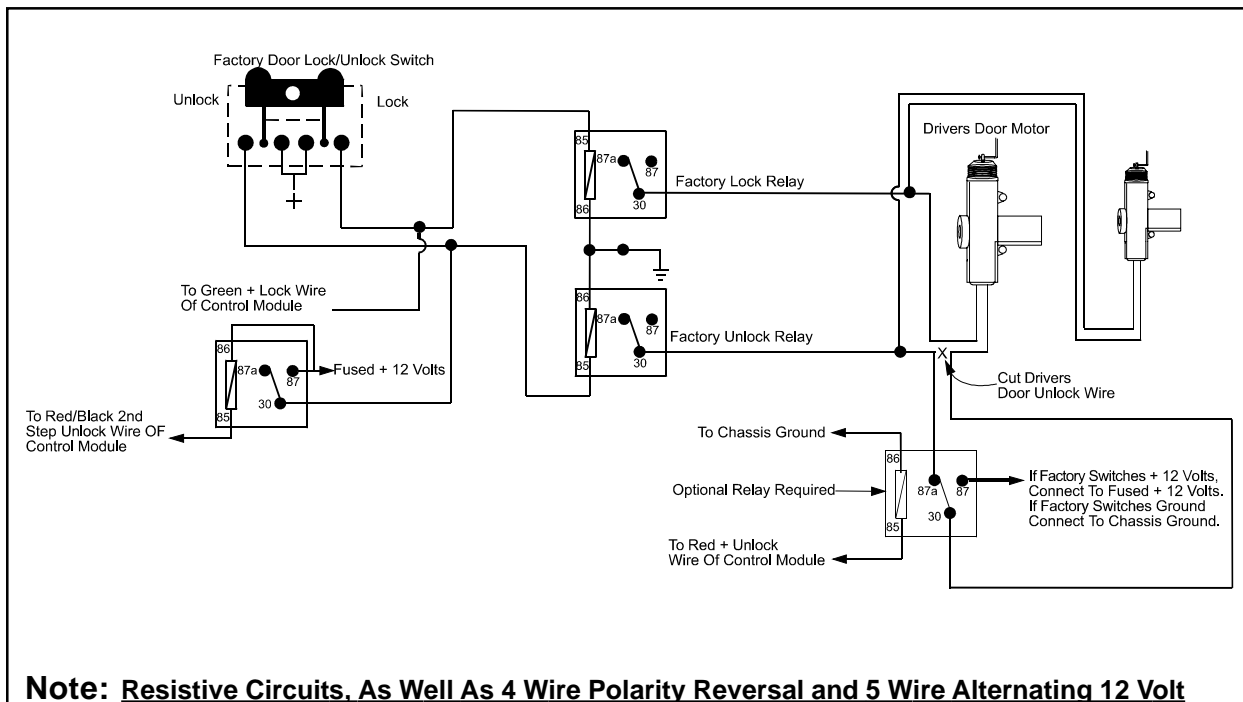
Factory Door Lock/Unlock Switch

Unlock

Lock

+

Drivers Door Motor

85

87a

87

86

30

Factory Lock Relay

86

87a

87

85

30

Factory Unlock Relay

To Green + Lock Wire Of Control Module

86

87a

87

85

30

Fused + 12 Volts

To Red/Black 2nd Step Unlock Wire OF Control Module

X

Cut Drivers Door Unlock Wire

To Chassis Ground

Optional Relay Required

86

87a

87

85

30

If Factory Switches + 12 Volts, Connect To Fused + 12 Volts. If Factory Switches Ground Connect To Chassis Ground.

To Red + Unlock Wire Of Control Module

Note: Resistive Circuits, As Well As 4 Wire Polarity Reversal and 5 Wire Alternating 12 Volt